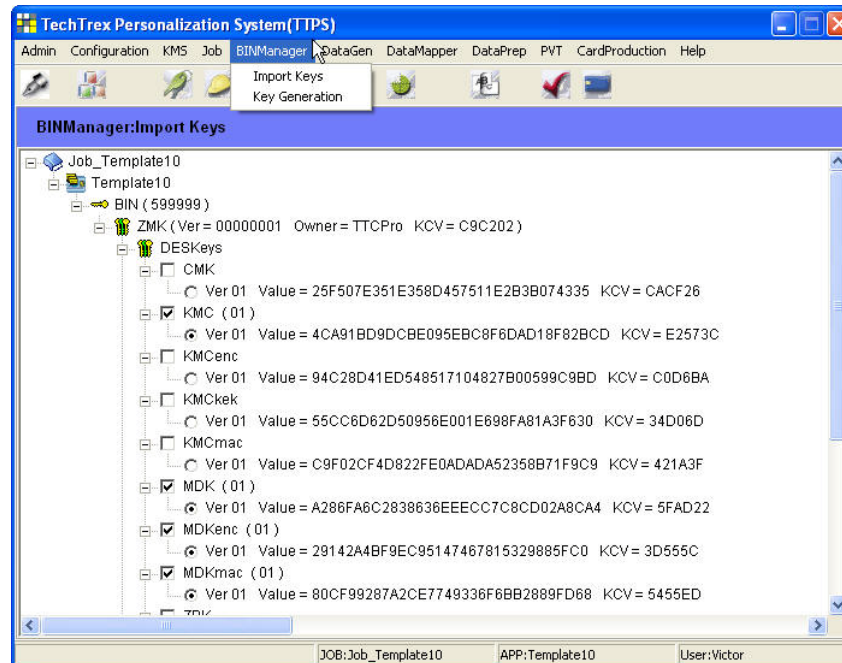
TechTrex Personalization System(TTPS)

Admin Configuration KMS Job BINManager DataGen DataMapper DataPrep PVT CardProduction Help

Import Keys
Key Generation

BINManager:Import Keys

Job_Template10
Template10
BIN ( 599999 )
ZMK ( Ver = 00000001 Owner = TTCPro KCV = C9C202 )
DESKeys
CMK
Ver 01 Value = 25F507E351E358D457511E2B3B074335 KCV = CACF26
KMC ( 01 )
Ver 01 Value = 4CA91BD9DCBE095EBC8F6DAD18F82BCD KCV = E2573C
KMCenc
Ver 01 Value = 94C28D41ED548517104827B00599C9BD KCV = C0D6BA
KMCkek
Ver 01 Value = 55CC6D62D50956E001E698FA81A3F630 KCV = 34D06D
KMCmac
Ver 01 Value = C9F02CF4D822FE0ADADA52358B71F9C9 KCV = 421A3F
MDK ( 01 )
Ver 01 Value = A286FA6C2838636EEECC7C8CD02A8CA4 KCV = 5FAD22
MDKenc ( 01 )
Ver 01 Value = 29142A4BF9EC95147467815329885FC0 KCV = 3D555C
MDKmac ( 01 )
Ver 01 Value = 80CF99287A2CE7749336F6BB2889FD68 KCV = 5455ED
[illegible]

JOB:Job_Template10 APP:Template10 User:Victor